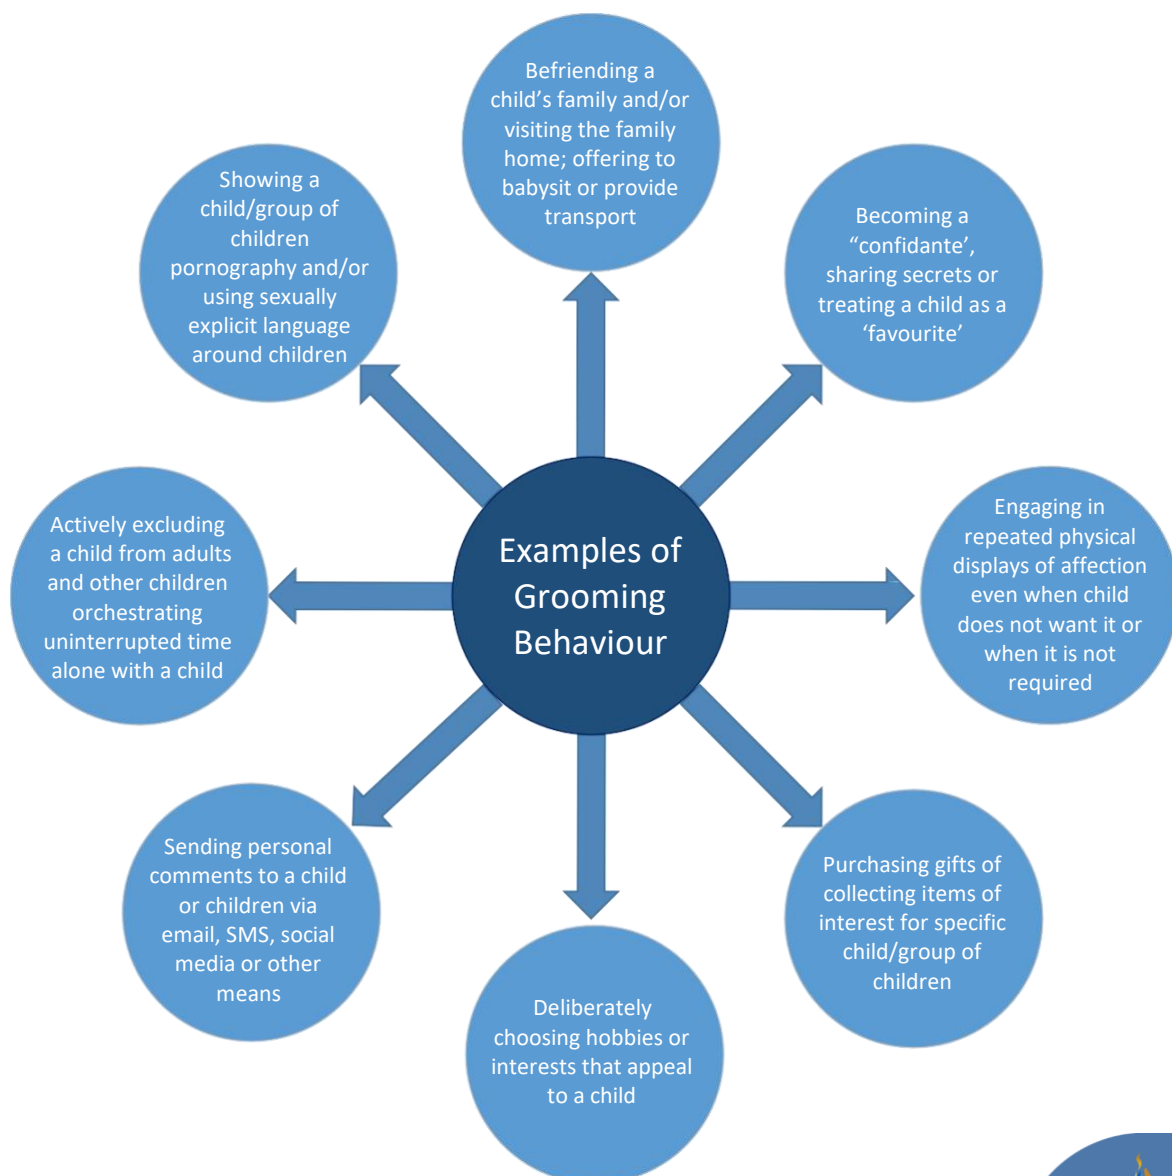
Examples of Grooming Behaviour

Befriending a child's family and/or visiting the family home; offering to babysit or provide transport

Becoming a "confidante', sharing secrets or treating a child as a 'favourite'

Engaging in repeated physical displays of affection even when child does not want it or when it is not required

Purchasing gifts of collecting items of interest for specific child/group of children

Deliberately choosing hobbies or interests that appeal to a child

Sending personal comments to a child or children via email, SMS, social media or other means

Actively excluding a child from adults and other children orchestrating uninterrupted time alone with a child

Showing a child/group of children pornography and/or using sexually explicit language around children